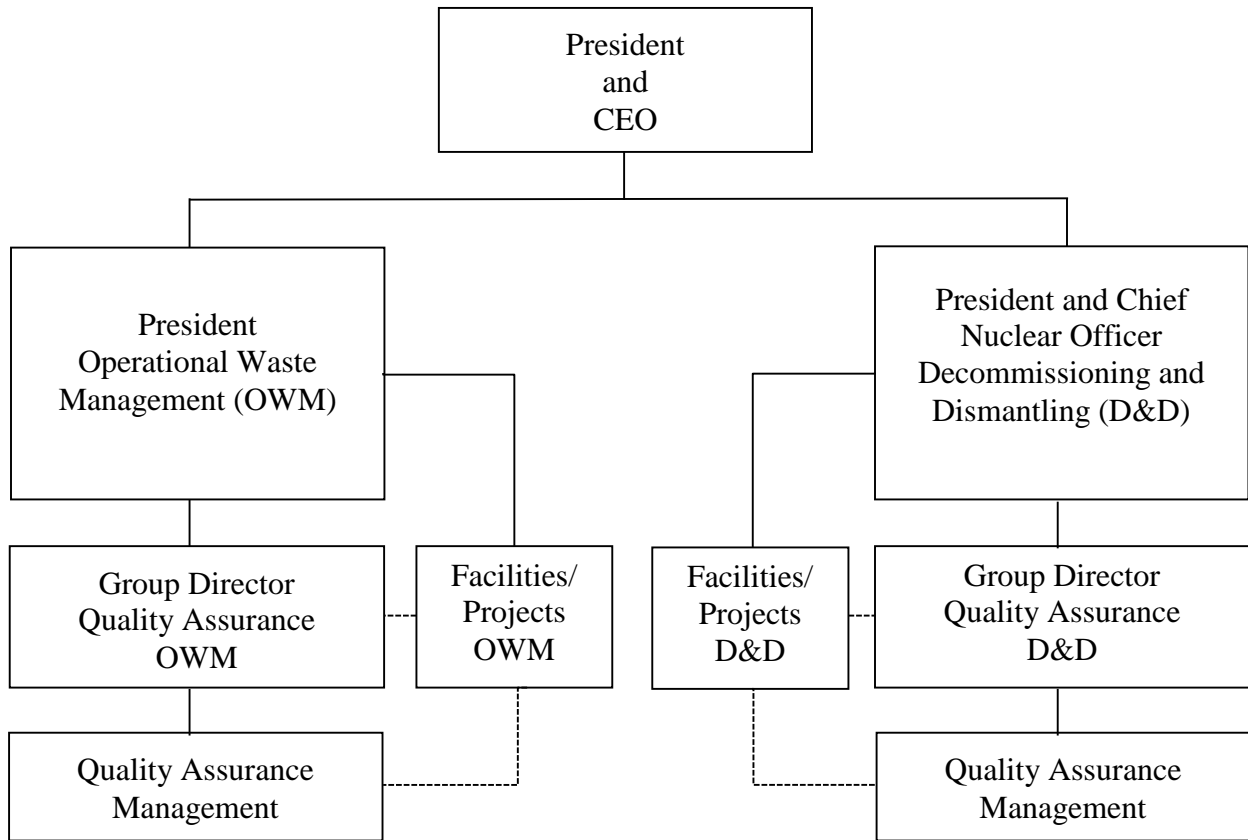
President
and
CEO

President
Operational Waste
Management (OWM)

President and Chief
Nuclear Officer
Decommissioning and
Dismantling (D&D)

Group Director
Quality Assurance
OWM

Facilities/
Projects
OWM

Facilities/
Projects
D&D

Group Director
Quality Assurance
D&D

Quality Assurance
Management

Quality Assurance
Management